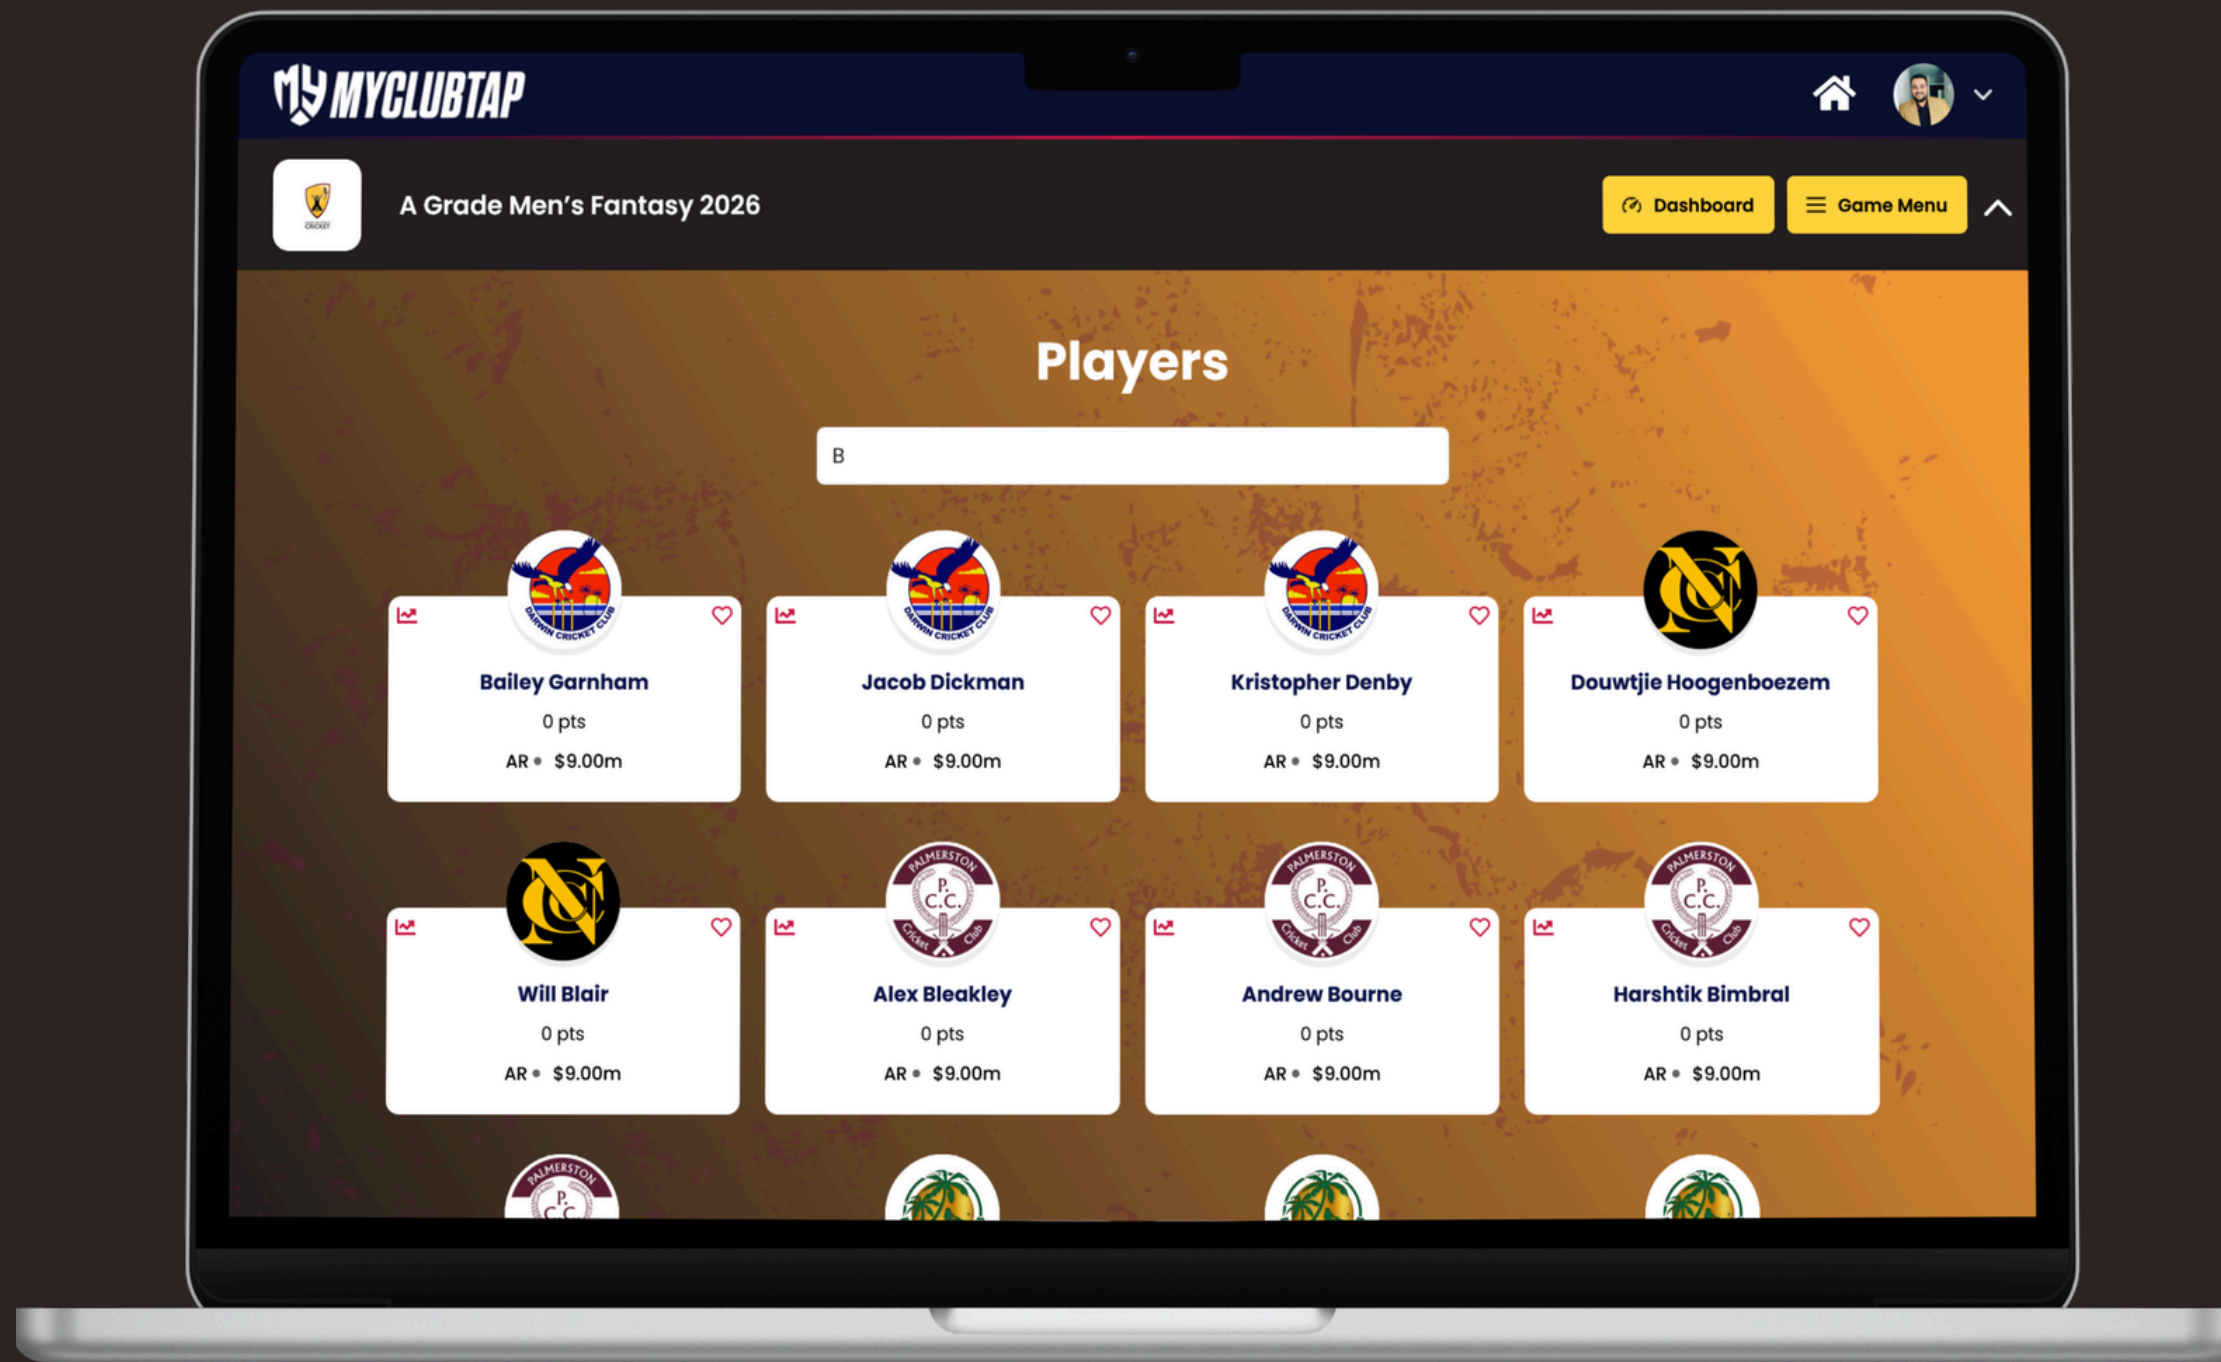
MYCLUBTAP

A Grade Men's Fantasy 2026

Dashboard

Game Menu

Players

B

DARWIN CRICKET CLUB

Bailey Garnham
0 pts
AR • $9.00m

DARWIN CRICKET CLUB

Jacob Dickman
0 pts
AR • $9.00m

DARWIN CRICKET CLUB

Kristopher Denby
0 pts
AR • $9.00m

Douwtjie Hoogenboezem
0 pts
AR • $9.00m

Will Blair
0 pts
AR • $9.00m

PALMERSTON P.C.C. Cricket Club

Alex Bleakley
0 pts
AR • $9.00m

PALMERSTON P.C.C. Cricket Club

Andrew Bourne
0 pts
AR • $9.00m

PALMERSTON P.C.C. Cricket Club

Harshtik Bimbral
0 pts
AR • $9.00m

PALMERSTON P.C.C.